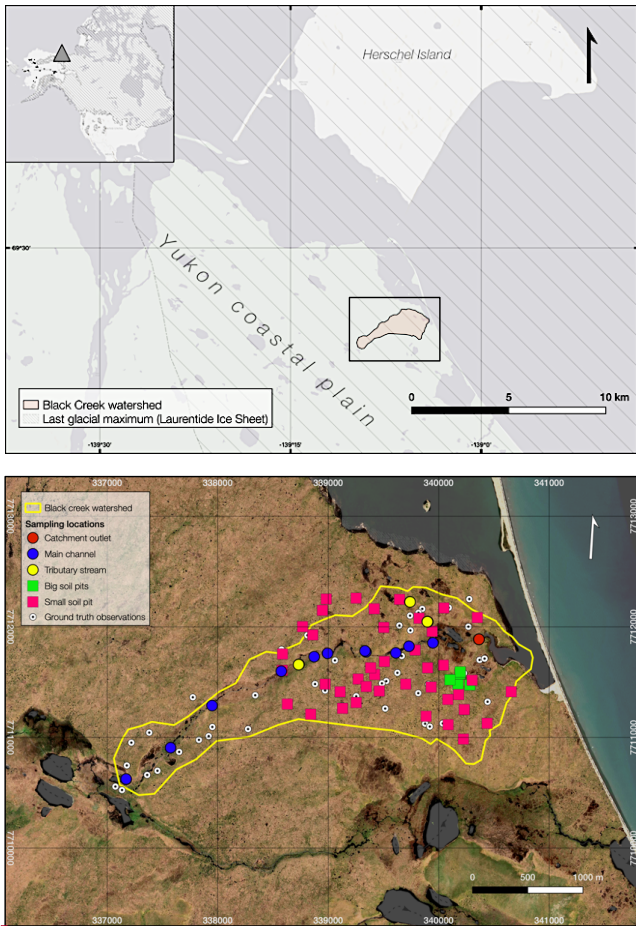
Herschel Island

69°30'

Yukon coastal plain

Black Creek watershed
Last glacial maximum (Laurentide Ice Sheet)

0 5 10 km

-139°30' -139°15' -139°0'

Black creek watershed
Sampling locations
Catchment outlet
Main channel
Tributary stream
Big soil pits
Small soil pit
Ground truth observations

337000 338000 339000 340000 341000

7713000
7712000
7711000
7710000

0 500 1000 m

7713000
7712000
7711000
7710000

337000 338000 339000 340000 341000